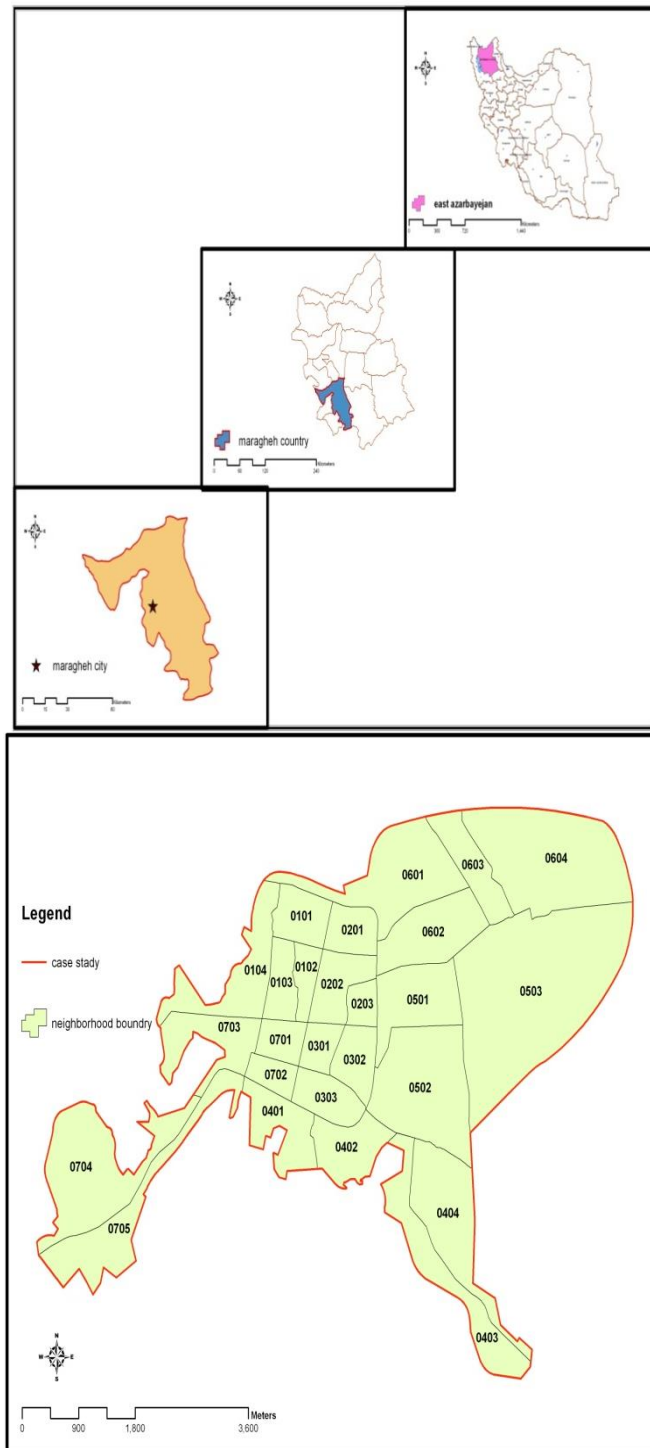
east azarbayejan

0 360 720 1,440 Kilometers

maragheh country

0 60 120 240 Kilometers

maragheh city

0 15 30 60 Kilometers

Legend

case stady

neighborhood boundry

0101
0201
0601
0603
0604
0602
0104
0102
0103
0202
0203
0501
0503
0703
0701
0301
0302
0702
0303
0502
0401
0402
0704
0404
0705
0403

N
W E
S

0 900 1,800 3,600 Meters